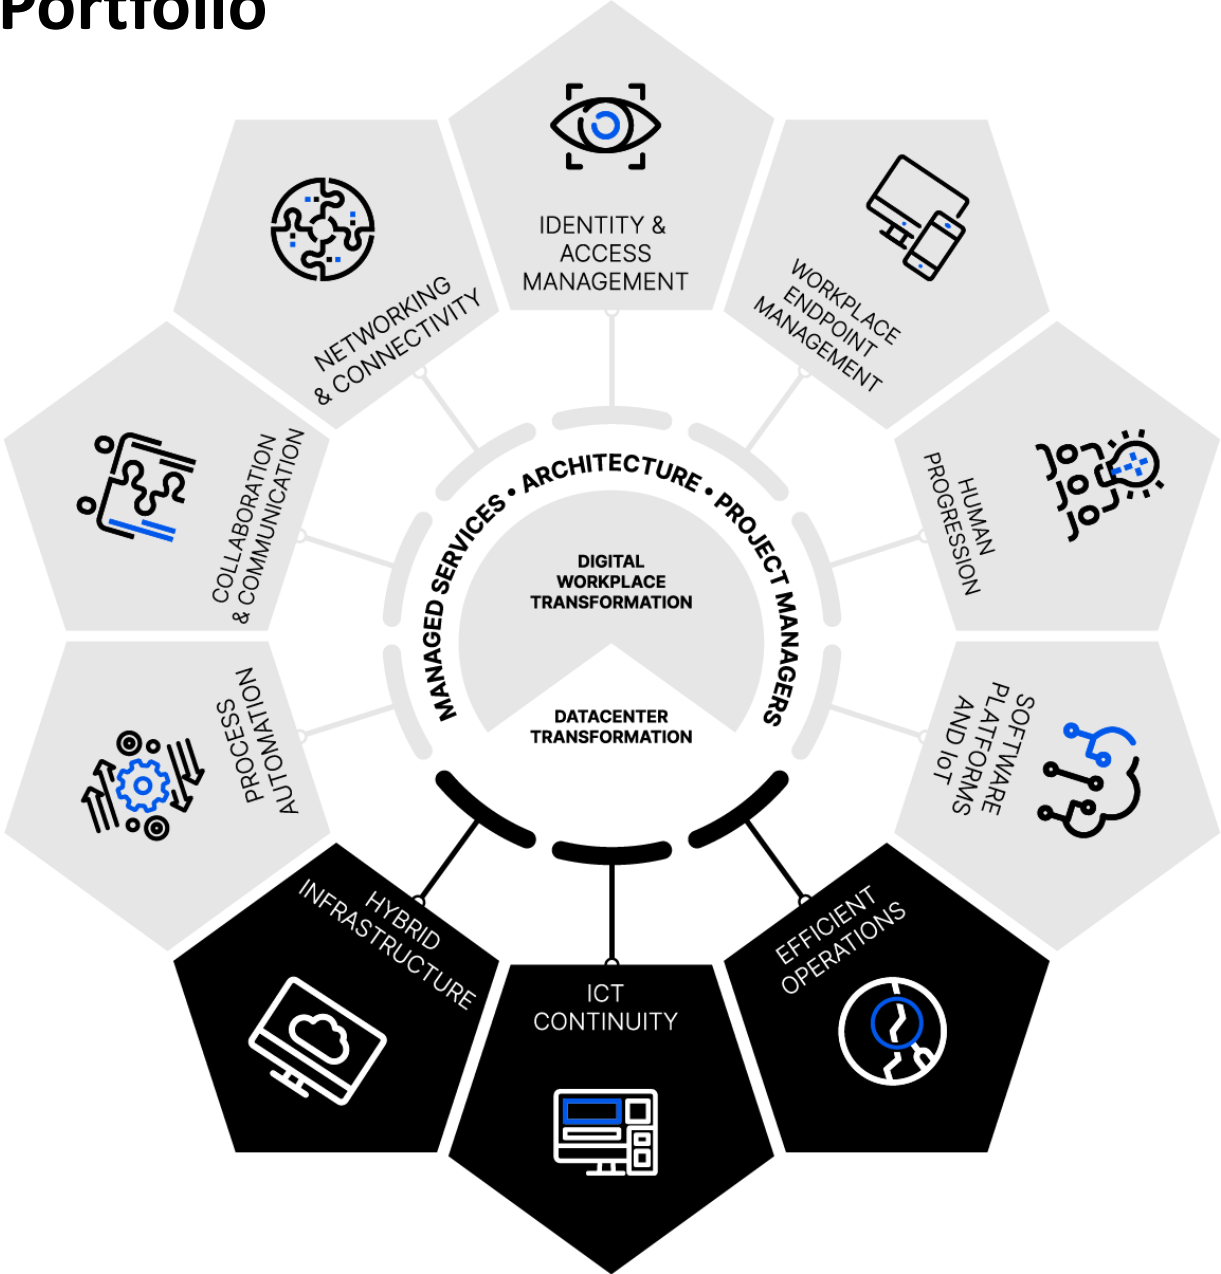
Portfolio

IDENTITY & ACCESS MANAGEMENT

WORKPLACE ENDPOINT MANAGEMENT

HUMAN PROGRESSION

SOFTWARE PLATFORMS AND IoT

EFFICIENT OPERATIONS

ICT CONTINUITY

HYBRID INFRASTRUCTURE

PROCESS AUTOMATION

COLLABORATION & COMMUNICATION

NETWORKING & CONNECTIVITY

MANAGED SERVICES • ARCHITECTURE • PROJECT MANAGERS

DIGITAL WORKPLACE TRANSFORMATION

DATACENTER TRANSFORMATION